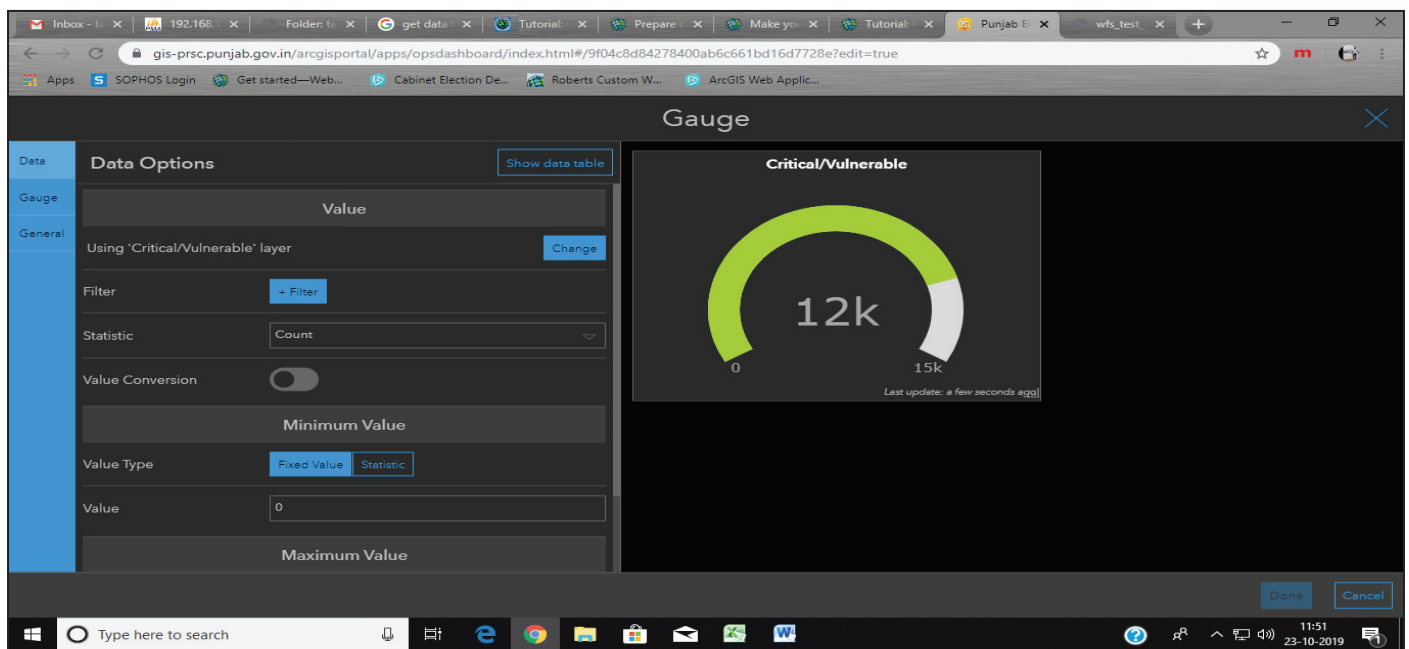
Inbox - t ×   192.168.1 ×   Folder: t ×   get data ×   Tutorial: ×   Prepare ×   Make yo ×   Tutorial: ×   Punjab E ×   wfs_test_ ×   +

gis-prsc.punjab.gov.in/arcgisportal/apps/opsdashboard/index.html#/9f04c8d84278400ab6c661bd16d7728e?edit=true

Apps   SOPHOS Login   Get started—Web...   Cabinet Election De...   Roberts Custom W...   ArcGIS Web Applic...

Gauge

Data
Gauge
General

Data Options
Show data table

Value

Using 'Critical/Vulnerable' layer
Change

Filter
+ Filter

Statistic
Count

Value Conversion

Minimum Value

Value Type
Fixed Value
Statistic

Value
0

Maximum Value

Critical/Vulnerable

12k

0
15k

Last update: a few seconds ago

Done
Cancel

Type here to search

11:51
23-10-2019